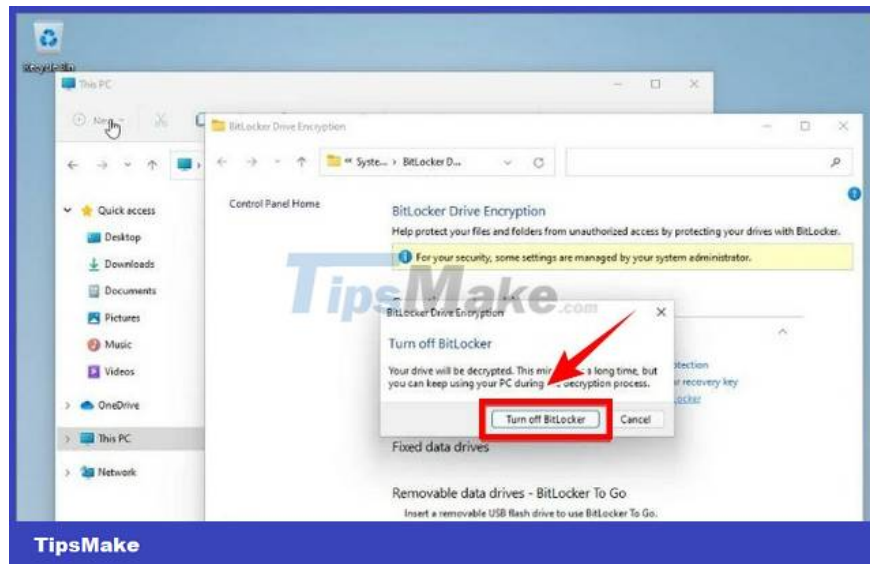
Recycle Bin

This PC

New

BitLocker Drive Encryption

« Syste... › BitLocker D...

Control Panel Home

Quick access

Desktop

Downloads

Documents

Pictures

Music

Videos

OneDrive

This PC

Network

BitLocker Drive Encryption

Help protect your files and folders from unauthorized access by protecting your drives with BitLocker.

For your security, some settings are managed by your system administrator.

TipsMake.com

BitLocker Drive Encryption

Turn off BitLocker

Your drive will be decrypted. This mi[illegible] a long time, but you can keep using your PC during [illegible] decryption process.

Turn off BitLocker

Cancel

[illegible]tection

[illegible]r recovery key

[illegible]ocker

Fixed data drives

Removable data drives - BitLocker To Go

Insert a removable USB flash drive to use BitLocker To Go.

TipsMake